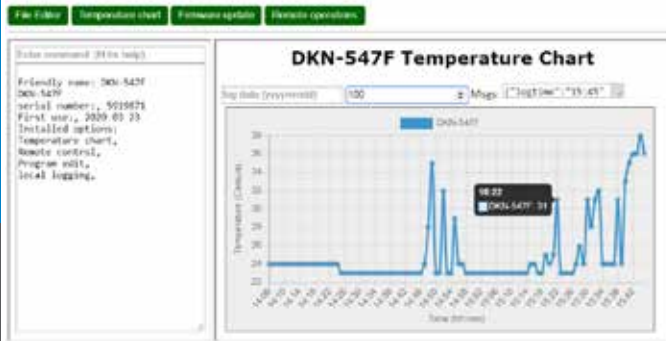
File Editor | Temperature chart | Firmware update | Remote operations

Enter command (H for help)

Friendly name: DKN-547F
DKN-547F
serial number:, 5019871
First use:, 2020 03 23
Installed options:
Temperature chart,
Remote control,
Program edit,
local logging,

DKN-547F Temperature Chart

log date (yyyymmdd) | 100 | Msgs: {"logtime":"15:45"

DKN-547F

18:22
DKN-547F: 31

Temperature (Celsius)

38
36
34
32
30
28
26
24
22

Time (hh:mm)